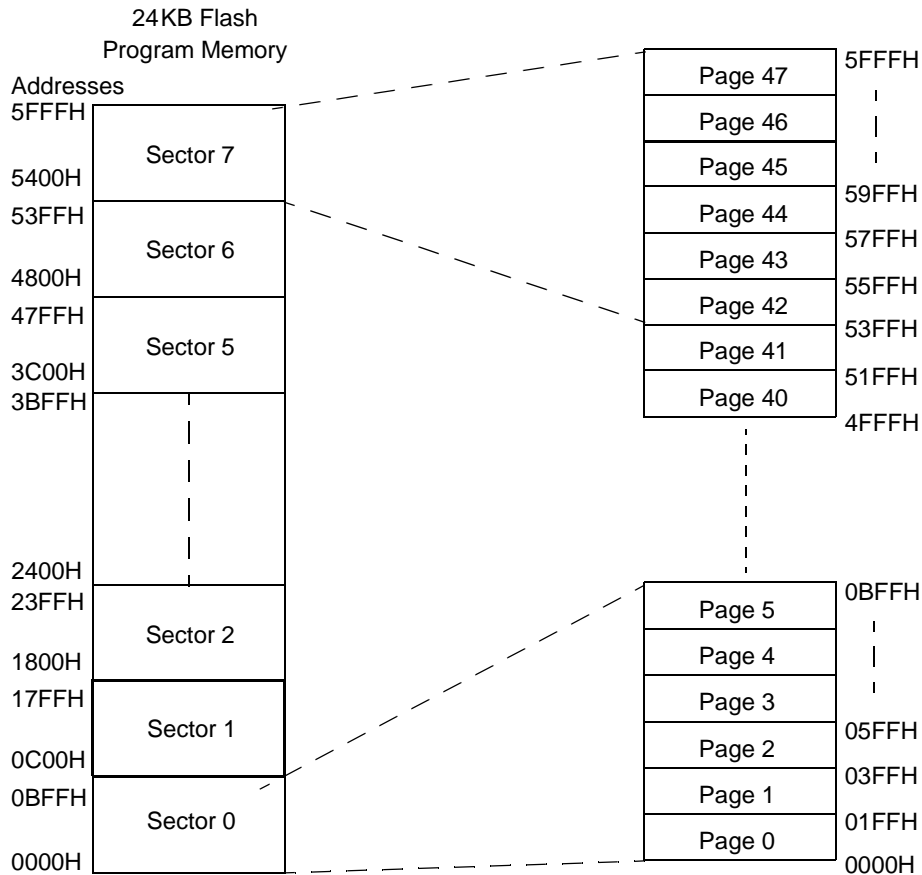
24KB Flash
Program Memory

Addresses

| Address | Sector |
|---|---|
| 5FFFH – 5400H | Sector 7 |
| 53FFH – 4800H | Sector 6 |
| 47FFH – 3C00H | Sector 5 |
| 3BFFH – 2400H | |
| 23FFH – 1800H | Sector 2 |
| 17FFH – 0C00H | Sector 1 |
| 0BFFH – 0000H | Sector 0 |

| Page | Address |
|---|---|
| Page 47 | 5FFFH |
| Page 46 | |
| Page 45 | 59FFH |
| Page 44 | 57FFH |
| Page 43 | 55FFH |
| Page 42 | 53FFH |
| Page 41 | 51FFH |
| Page 40 | 4FFFH |

| Page | Address |
|---|---|
| Page 5 | 0BFFH |
| Page 4 | |
| Page 3 | 05FFH |
| Page 2 | 03FFH |
| Page 1 | 01FFH |
| Page 0 | 0000H |